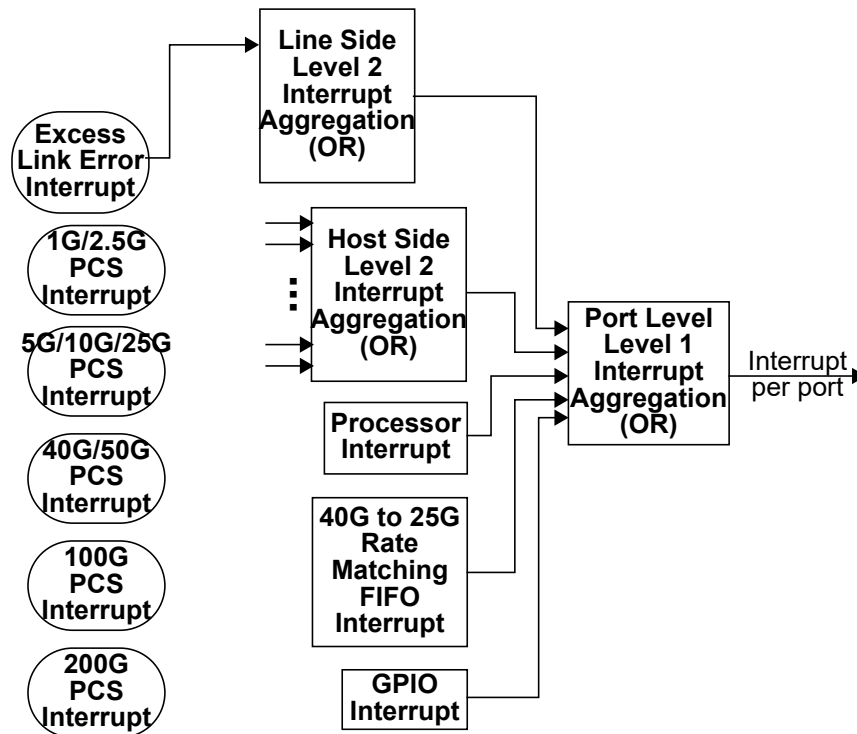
Line Side Level 2 Interrupt Aggregation (OR)

Excess Link Error Interrupt

1G/2.5G PCS Interrupt

5G/10G/25G PCS Interrupt

40G/50G PCS Interrupt

100G PCS Interrupt

200G PCS Interrupt

Host Side Level 2 Interrupt Aggregation (OR)

Processor Interrupt

40G to 25G Rate Matching FIFO Interrupt

GPIO Interrupt

Port Level Level 1 Interrupt Aggregation (OR)

Interrupt per port